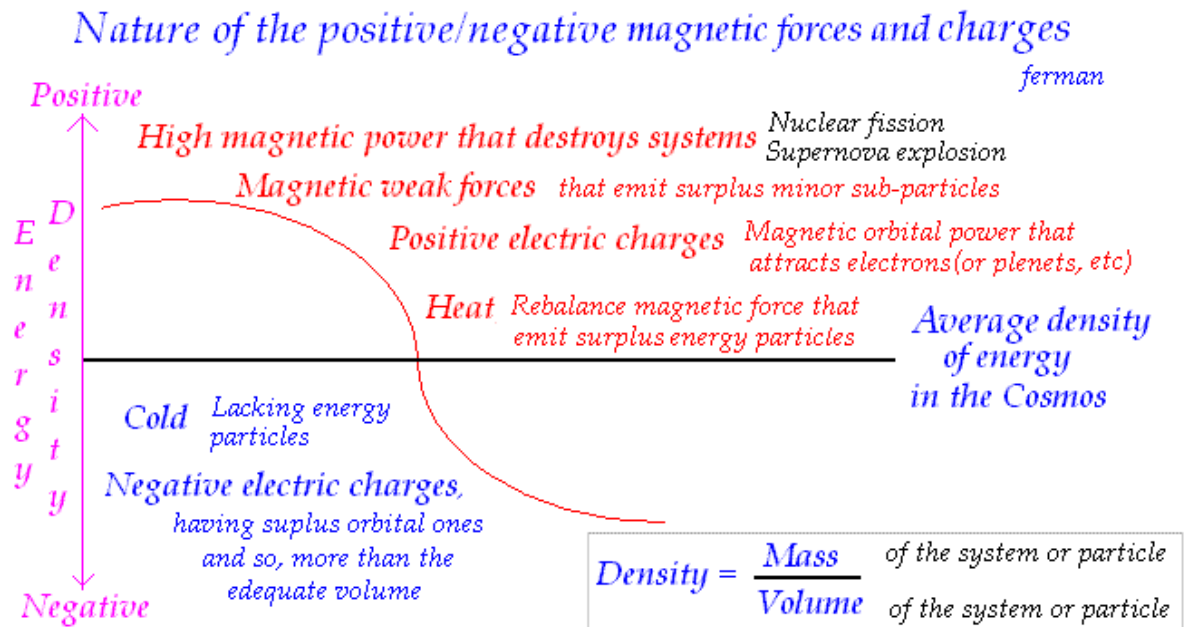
Nature of the positive/negative magnetic forces and charges

ferman

Positive

Energy

Density

High magnetic power that destroys systems Nuclear fission Supernova explosion

Magnetic weak forces that emit surplus minor sub-particles

Positive electric charges Magnetic orbital power that attracts electrons(or plenets, etc)

Heat Rebalance magnetic force that emit surplus energy particles

Average density of energy in the Cosmos

Cold Lacking energy particles

Negative electric charges, having suplus orbital ones and so, more than the edequate volume

Negative

$Density = \frac{Mass}{Volume}$ of the system or particle / of the system or particle